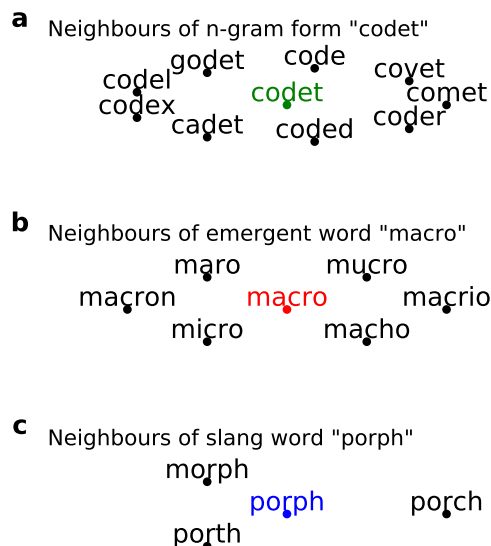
a
Neighbours of n-gram form "codet"
godet
code
coyet
codel
codet
comet
codex
cadet
coded
coder

b
Neighbours of emergent word "macro"
maro
mucro
macron
macro
macrio
micro
macho

c
Neighbours of slang word "porph"
morph
porph
porch
porth